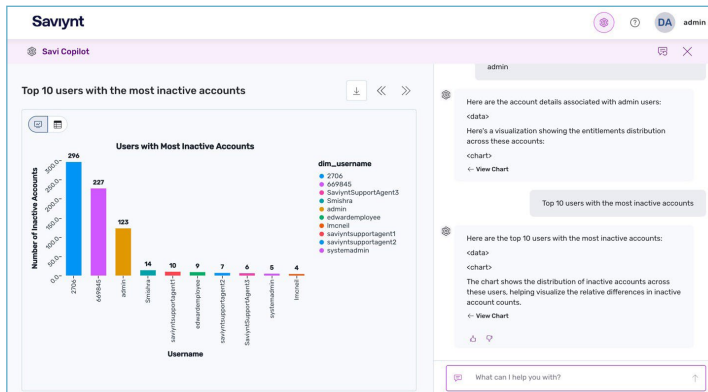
Saviynt

DA admin

Savi Copilot

Top 10 users with the most inactive accounts

Users with Most Inactive Accounts

Number of Inactive Accounts

300.0
250.0
200.0
150.0
100.0
50.0
0.0

296
227
123
14
10
9
7
6
5
4

2706
669845
admin
Smishra
saviyntsupportagent1
edwardemployee
saviyntsupportagent2
SaviyntSupportAgent3
systemadmin
lmcneil

Username

dim_username
2706
669845
SaviyntSupportAgent3
Smishra
admin
edwardemployee
lmcneil
saviyntsupportagent1
saviyntsupportagent2
systemadmin

admin

Here are the account details associated with admin users:
<data>
Here's a visualization showing the entitlements distribution across these accounts:
<chart>
← View Chart

Top 10 users with the most inactive accounts

Here are the top 10 users with the most inactive accounts:
<data>
<chart>
The chart shows the distribution of inactive accounts across these users, helping visualize the relative differences in inactive account counts.
← View Chart

What can I help you with?